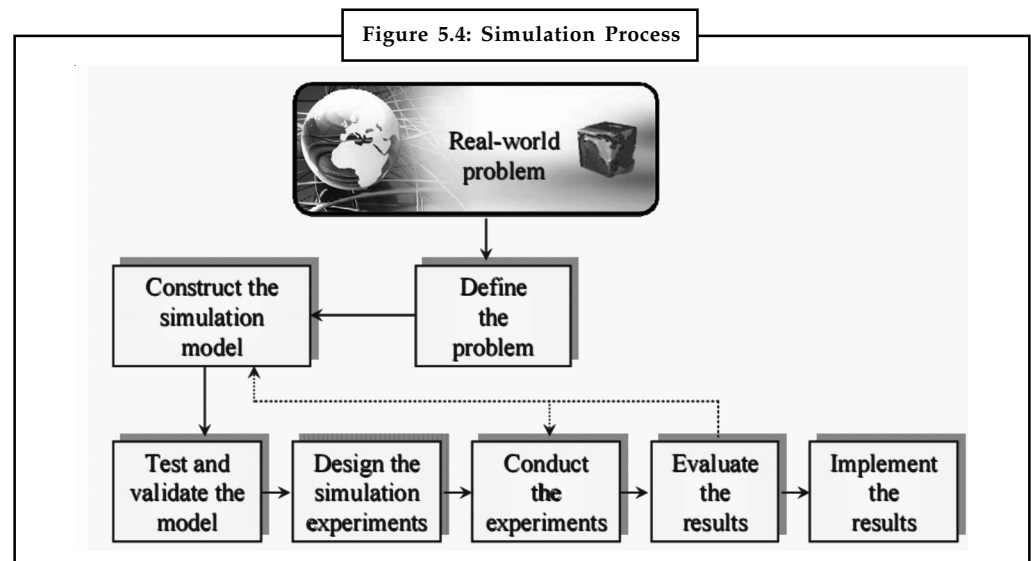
Figure 5.4: Simulation Process

Real-world problem

Construct the simulation model

Define the problem

Test and validate the model

Design the simulation experiments

Conduct the experiments

Evaluate the results

Implement the results